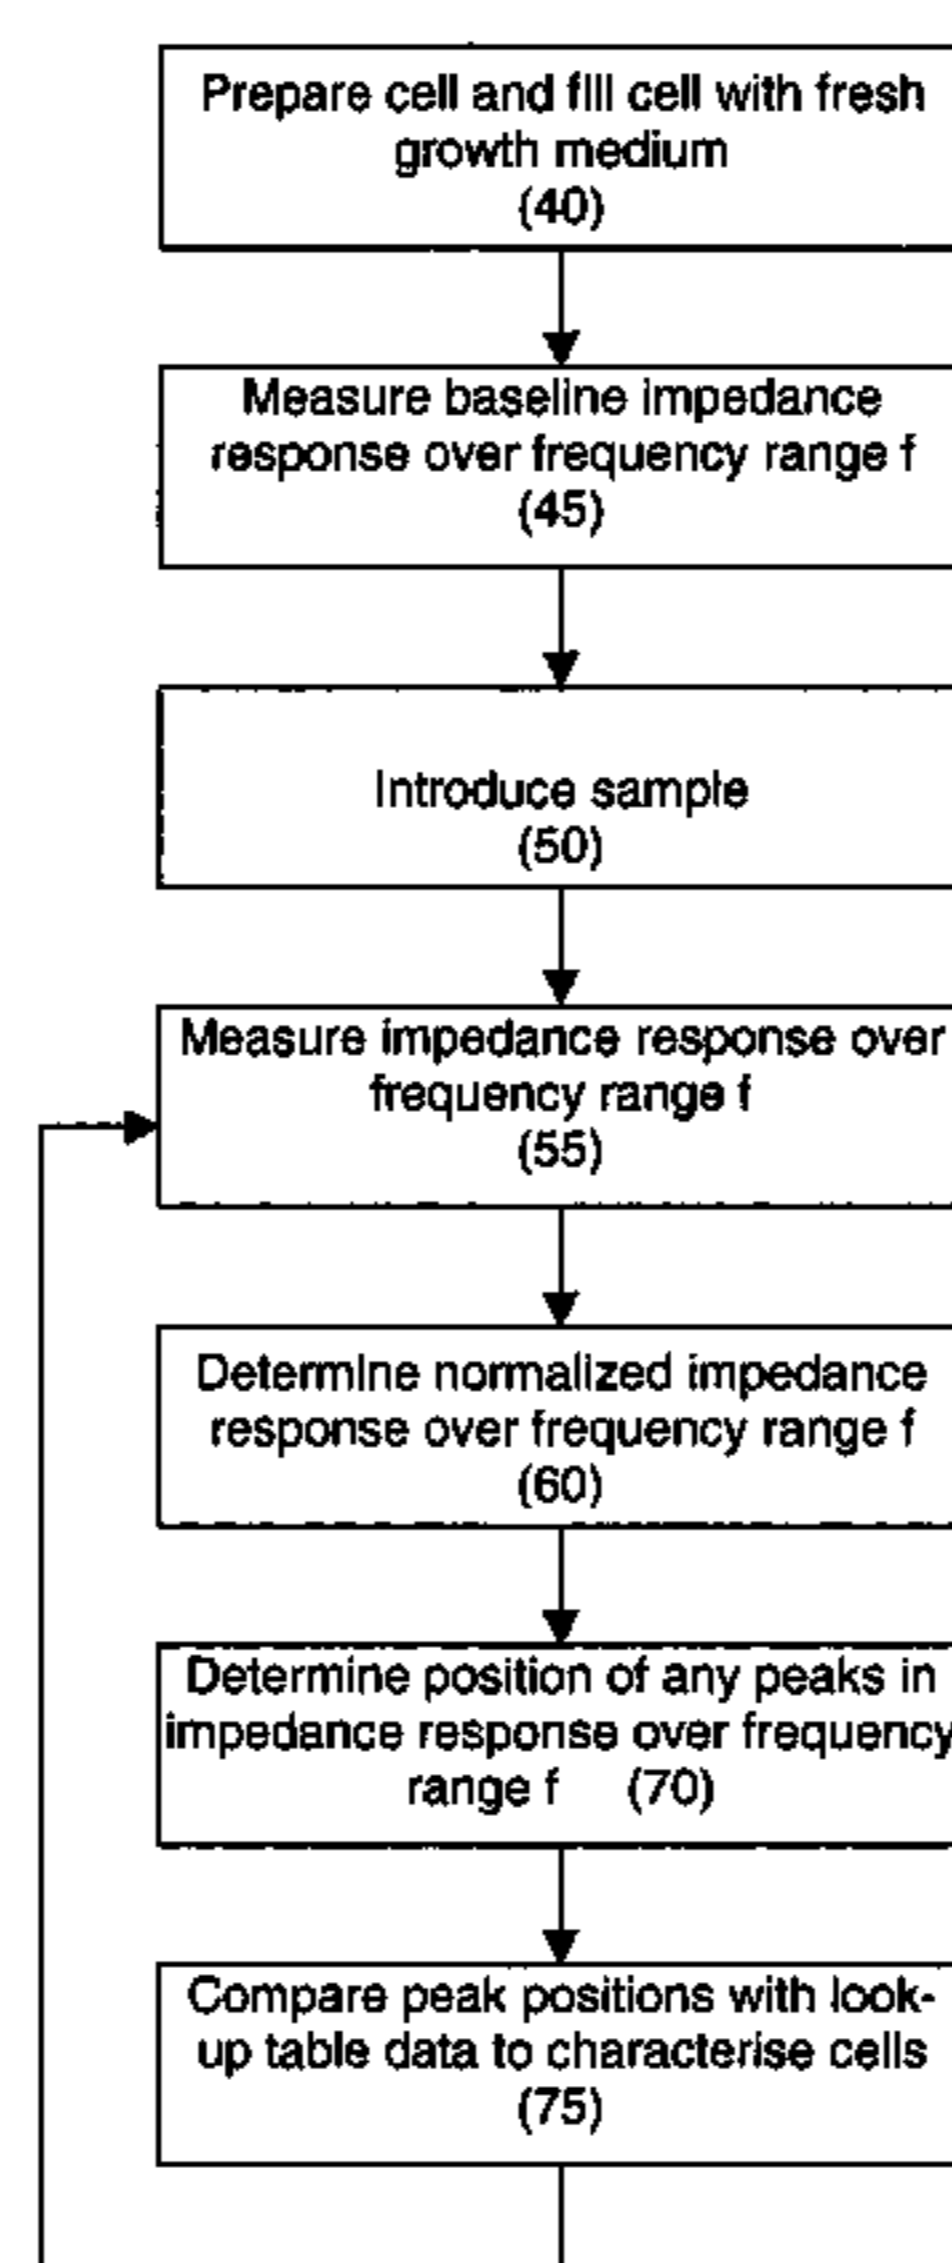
Prepare cell and fill cell with fresh growth medium
(40)

Measure baseline impedance response over frequency range f
(45)

Introduce sample
(50)

Measure impedance response over frequency range f
(55)

Determine normalized impedance response over frequency range f
(60)

Determine position of any peaks in impedance response over frequency range f (70)

Compare peak positions with look-up table data to characterise cells
(75)